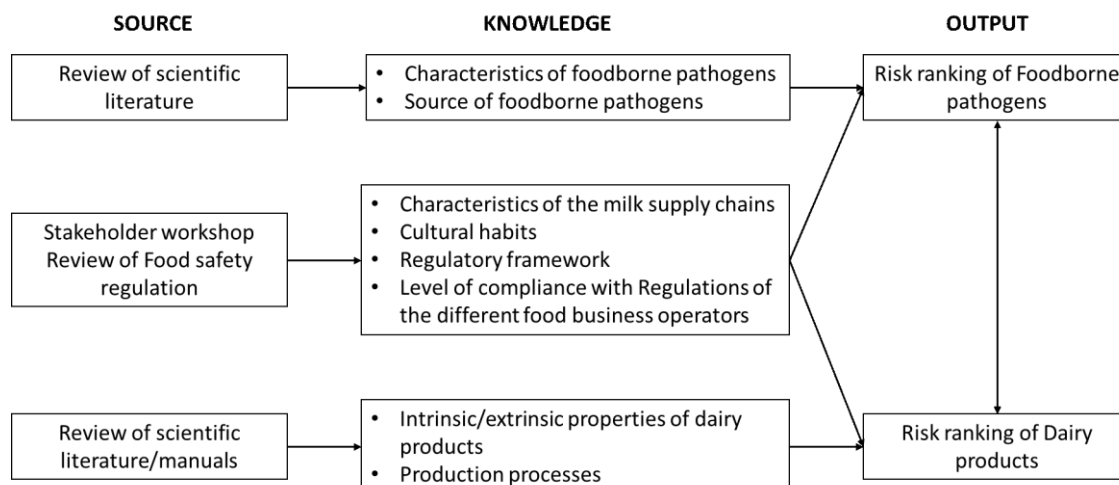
SOURCE

KNOWLEDGE

OUTPUT

Review of scientific literature

- Characteristics of foodborne pathogens
- Source of foodborne pathogens

Risk ranking of Foodborne pathogens

Stakeholder workshop Review of Food safety regulation

- Characteristics of the milk supply chains
- Cultural habits
- Regulatory framework
- Level of compliance with Regulations of the different food business operators

Review of scientific literature/manuals

- Intrinsic/extrinsic properties of dairy products
- Production processes

Risk ranking of Dairy products